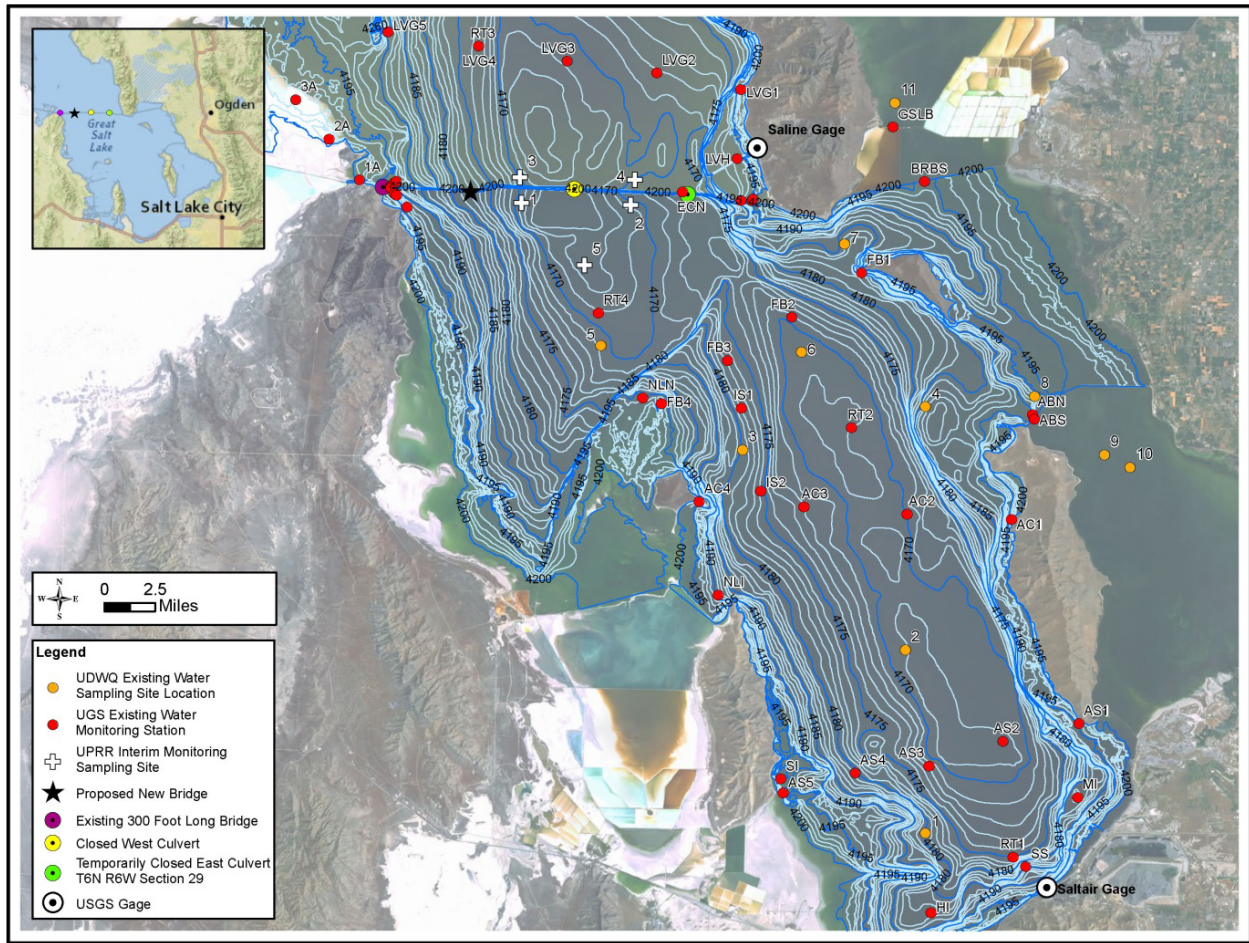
Ogden
Great Salt Lake
Salt Lake City

LVG5
RT3
LVG4
LVG3
LVG2
LVG1
3A
2A
1A
Saline Gage
11
GSLB
LVH
3
4
1
2
ECN
BRBS
7
FB1
5
RT4
5
FB2
6
FB3
NLN
FB4
IS1
3
RT2
4
8
ABN
ABS
9
10
AC4
IS2
AC3
AC2
AC1
NLI
2
AS1
AS2
SI
AS5
AS4
AS3
MI
1
RT1
SS
Saltair Gage
HI

4200
4195
4190
4185
4180
4175
4170

0 2.5 Miles

Legend
UDWQ Existing Water Sampling Site Location
UGS Existing Water Monitoring Station
UPRR Interim Monitoring Sampling Site
Proposed New Bridge
Existing 300 Foot Long Bridge
Closed West Culvert
Temporarily Closed East Culvert T6N R6W Section 29
USGS Gage